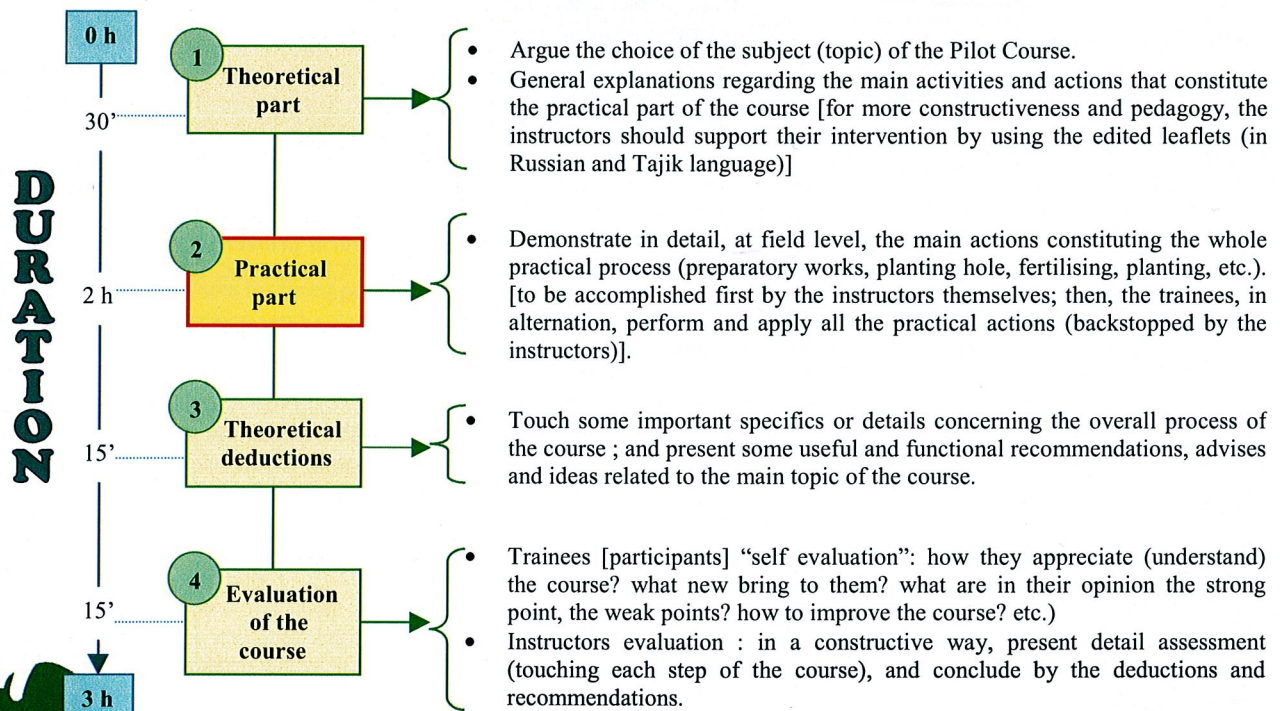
0 h

DURATION

30'

2 h

15'

15'

3 h

1 Theoretical part

2 Practical part

3 Theoretical deductions

4 Evaluation of the course

• Argue the choice of the subject (topic) of the Pilot Course.
• General explanations regarding the main activities and actions that constitute the practical part of the course [for more constructiveness and pedagogy, the instructors should support their intervention by using the edited leaflets (in Russian and Tajik language)]

• Demonstrate in detail, at field level, the main actions constituting the whole practical process (preparatory works, planting hole, fertilising, planting, etc.). [to be accomplished first by the instructors themselves; then, the trainees, in alternation, perform and apply all the practical actions (backstopped by the instructors)].

• Touch some important specifics or details concerning the overall process of the course ; and present some useful and functional recommendations, advises and ideas related to the main topic of the course.

• Trainees [participants] "self evaluation": how they appreciate (understand) the course? what new bring to them? what are in their opinion the strong point, the weak points? how to improve the course? etc.)
• Instructors evaluation : in a constructive way, present detail assessment (touching each step of the course), and conclude by the deductions and recommendations.